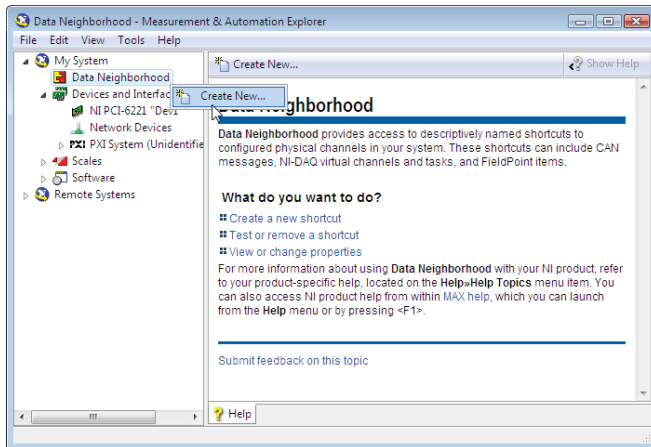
Data Neighborhood - Measurement & Automation Explorer

File Edit View Tools Help

My System
Data Neighborhood
Devices and Interfac
NI PCI-6221 "Dev1
Network Devices
PXI System (Unidentifie
Scales
Software
Remote Systems

Create New...

Create New...

Show Help

Data Neighborhood

Data Neighborhood provides access to descriptively named shortcuts to configured physical channels in your system. These shortcuts can include CAN messages, NI-DAQ virtual channels and tasks, and FieldPoint items.

What do you want to do?

Create a new shortcut
Test or remove a shortcut
View or change properties

For more information about using Data Neighborhood with your NI product, refer to your product-specific help, located on the Help»Help Topics menu item. You can also access NI product help from within MAX help, which you can launch from the Help menu or by pressing <F1>.

Submit feedback on this topic

Help